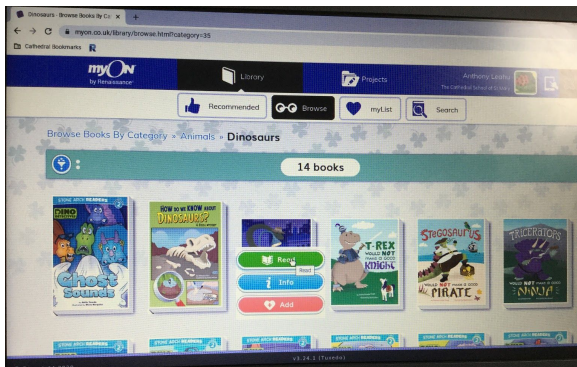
Dinosaurs - Browse Books By Ca ×
myon.co.uk/library/browse.html?category=35
Cathedral Bookmarks

myON by Renaissance
Library
Projects
Anthony Leahy
The Cathedral School of St Mary

Recommended
Browse
myList
Search

Browse Books By Category » Animals » Dinosaurs

14 books

STONE ARCH READERS
DINO DETECTIVES
Ghost Sounds

HOW DO WE KNOW ABOUT DINOSAURS

Read
Read
Info
Add

T-REX WOULD NOT MAKE A GOOD KNIGHT

STEGOSAURUS WOULD NOT MAKE A GOOD PIRATE

TRICERATOPS WOULD NOT MAKE A GOOD NINJA

STONE ARCH READERS
STONE ARCH READERS
STONE ARCH READERS
STONE ARCH READERS

v3.24.1 (Tuxedo)